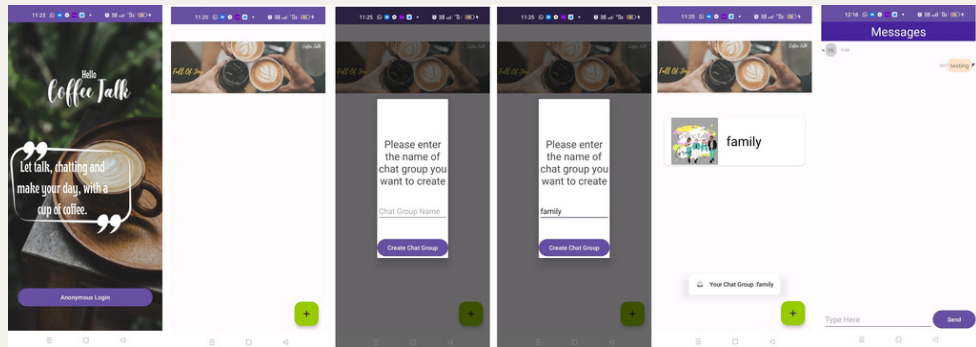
11:23

Hello
Coffee Talk

Let talk, chatting and make your day, with a cup of coffee.

Anonymous Login

11:25

Coffee Talk

Full Of Joy

11:25

Please enter the name of chat group you want to create

Chat Group Name

Create Chat Group

+

11:25

Please enter the name of chat group you want to create

family

Create Chat Group

family

Your Chat Group :family

+

12:18

Messages

Hi

testing

Type Here

Send